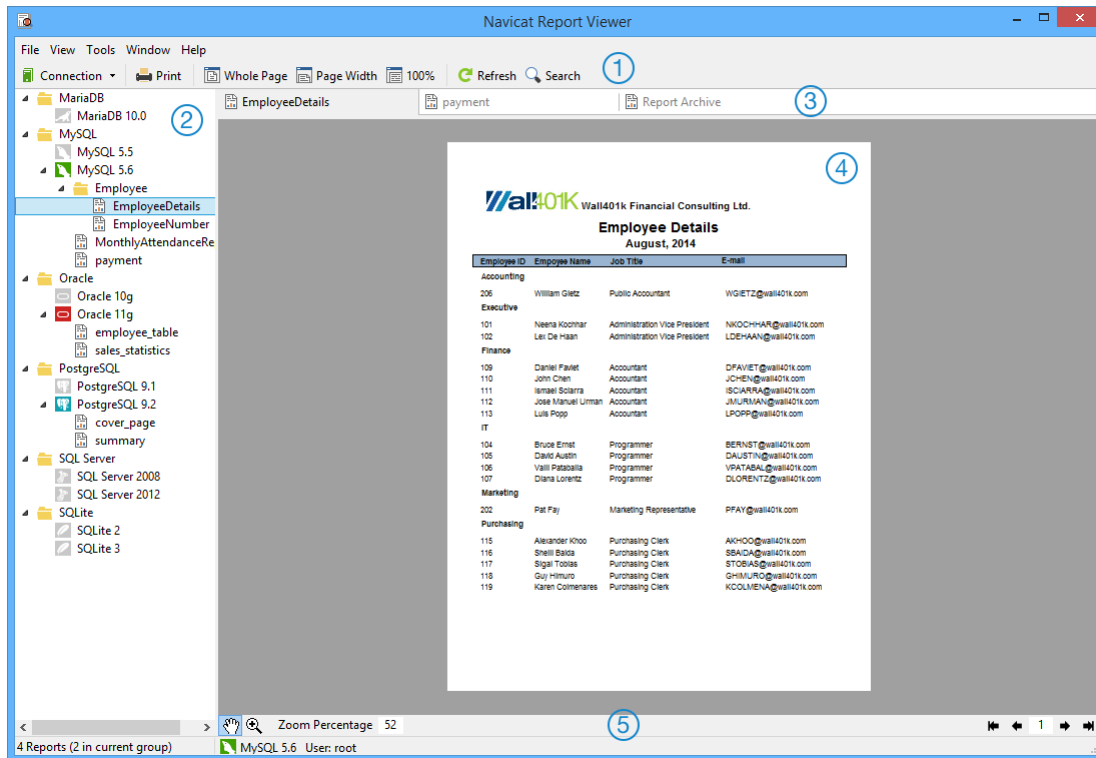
Navicat Report Viewer

File View Tools Window Help

Connection Print Whole Page Page Width 100% Refresh Search ①

MariaDB
MariaDB 10.0 ②
MySQL
MySQL 5.5
MySQL 5.6
Employee
EmployeeDetails
EmployeeNumber
MonthlyAttendanceRe
payment
Oracle
Oracle 10g
Oracle 11g
employee_table
sales_statistics
PostgreSQL
PostgreSQL 9.1
PostgreSQL 9.2
cover_page
summary
SQL Server
SQL Server 2008
SQL Server 2012
SQLite
SQLite 2
SQLite 3

EmployeeDetails payment Report Archive ③

④

Wall401K Wall401k Financial Consulting Ltd.

Employee Details
August, 2014

| Employee ID | Empoyee Name | Job Title | E-mail |
|---|---|---|---|
| Accounting | | | |
| 206 | William Gietz | Public Accountant | WGIETZ@wall401k.com |
| Executive | | | |
| 101 | Neena Kochhar | Administration Vice President | NKOCHHAR@wall401k.com |
| 102 | Lex De Haan | Administration Vice President | LDEHAAN@wall401k.com |
| Finance | | | |
| 109 | Daniel Faviet | Accountant | DFAVIET@wall401k.com |
| 110 | John Chen | Accountant | JCHEN@wall401k.com |
| 111 | Ismael Sciarra | Accountant | ISCIARRA@wall401k.com |
| 112 | Jose Manuel Urman | Accountant | JMURMAN@wall401k.com |
| 113 | Luis Popp | Accountant | LPOPP@wall401k.com |
| IT | | | |
| 104 | Bruce Ernst | Programmer | BERNST@wall401k.com |
| 105 | David Austin | Programmer | DAUSTIN@wall401k.com |
| 106 | Valli Pataballa | Programmer | VPATABAL@wall401k.com |
| 107 | Diana Lorentz | Programmer | DLORENTZ@wall401k.com |
| Marketing | | | |
| 202 | Pat Fay | Marketing Representative | PFAY@wall401k.com |
| Purchasing | | | |
| 115 | Alexander Khoo | Purchasing Clerk | AKHOO@wall401k.com |
| 116 | Shelli Baida | Purchasing Clerk | SBAIDA@wall401k.com |
| 117 | Sigal Tobias | Purchasing Clerk | STOBIAS@wall401k.com |
| 118 | Guy Himuro | Purchasing Clerk | GHIMURO@wall401k.com |
| 119 | Karen Colmenares | Purchasing Clerk | KCOLMENA@wall401k.com |

Zoom Percentage 52 ⑤ 1

4 Reports (2 in current group) MySQL 5.6 User: root